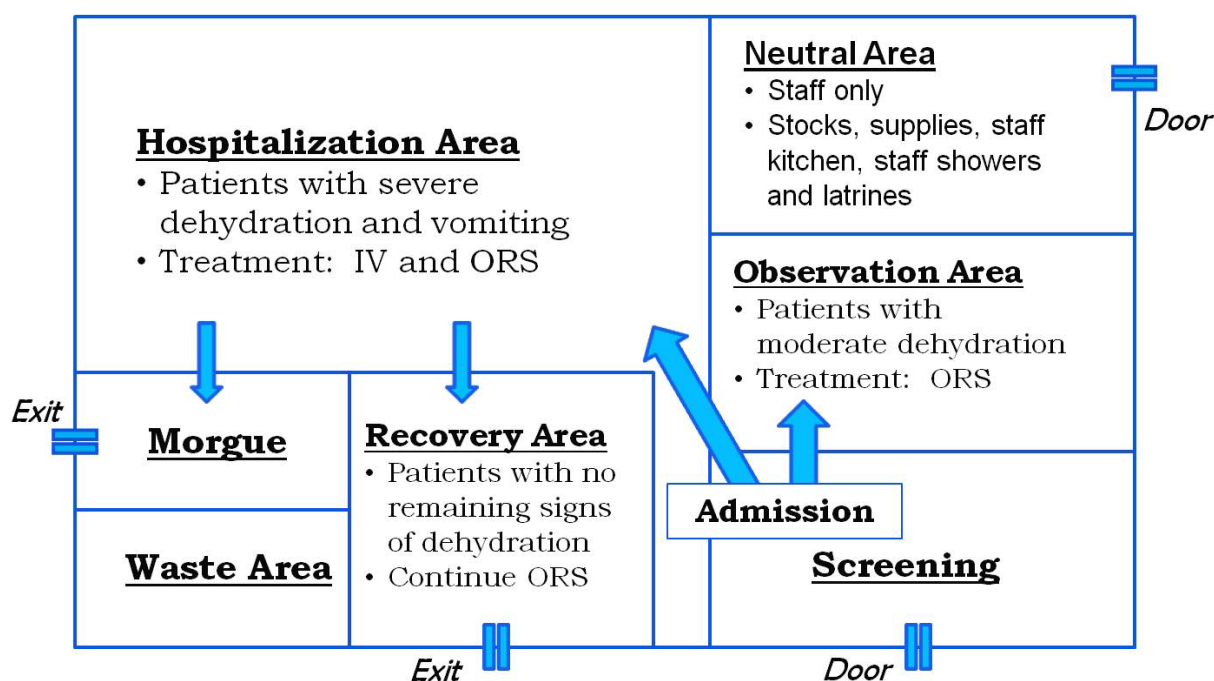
Hospitalization Area
• Patients with severe dehydration and vomiting
• Treatment: IV and ORS

Neutral Area
• Staff only
• Stocks, supplies, staff kitchen, staff showers and latrines

Door

Observation Area
• Patients with moderate dehydration
• Treatment: ORS

Exit

Morgue

Recovery Area
• Patients with no remaining signs of dehydration
• Continue ORS

Admission

Waste Area

Screening

Exit

Door